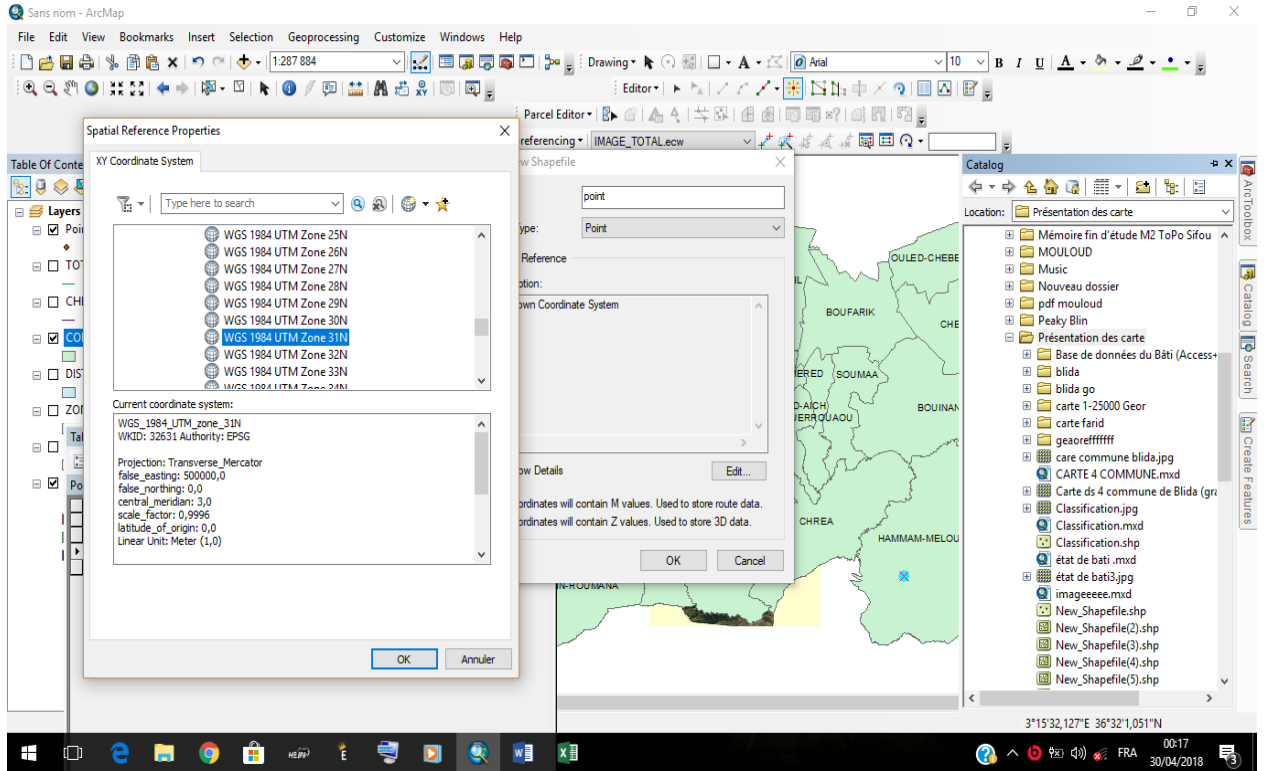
Sans nom - ArcMap

File Edit View Bookmarks Insert Selection Geoprocessing Customize Windows Help

1:287 884

Drawing

Arial

10

B I U A

Editor

Parcel Editor

referencing

IMAGE_TOTAL.ecw

Table Of Conte

Layers

Poi

TOT

CHI

CO

DIST

ZON

Tal

Po

Spatial Reference Properties

XY Coordinate System

Type here to search

WGS 1984 UTM Zone 25N
WGS 1984 UTM Zone 26N
WGS 1984 UTM Zone 27N
WGS 1984 UTM Zone 28N
WGS 1984 UTM Zone 29N
WGS 1984 UTM Zone 30N
WGS 1984 UTM Zone 31N
WGS 1984 UTM Zone 32N
WGS 1984 UTM Zone 33N
WGS 1984 UTM Zone 34N

Current coordinate system:

WGS_1984_UTM_zone_31N
WKID: 32631 Authority: EPSG

Projection: Transverse_Mercator
false_easting: 500000,0
false_northing: 0,0
central_meridian: 3,0
scale_factor: 0,9996
latitude_of_origin: 0,0
Linear Unit: Meter (1,0)

OK Annuler

w Shapefile

point

ype: Point

Reference

ption:

own Coordinate System

ow Details

Edit...

ordinates will contain M values. Used to store route data.

ordinates will contain Z values. Used to store 3D data.

OK Cancel

OULED-CHEBE

BOUFARIK

CHE

SOUMAA

BOUINAN

CHREA

HAMMAM-MELOU

N-ROUMANA

Catalog

Location: Présentation des carte

Mémoire fin d'étude M2 ToPo Sifou
MOULOUD
Music
Nouveau dossier
pdf mouloud
Peaky Blin
Présentation des carte
Base de données du Bâti (Access+
blida
blida go
carte 1-25000 Geor
carte farid
geaoreffffffff
care commune blida.jpg
CARTE 4 COMMUNE.mxd
Carte ds 4 commune de Blida (gra
Classification.jpg
Classification.mxd
Classification.shp
état de bati .mxd
état de bati3.jpg
imageeeee.mxd
New_Shapefile.shp
New_Shapefile(2).shp
New_Shapefile(3).shp
New_Shapefile(4).shp
New_Shapefile(5).shp

ArcToolbox
Catalog
Search
Create Features

3°15'32,127"E 36°32'1,051"N

FRA 00:17 30/04/2018